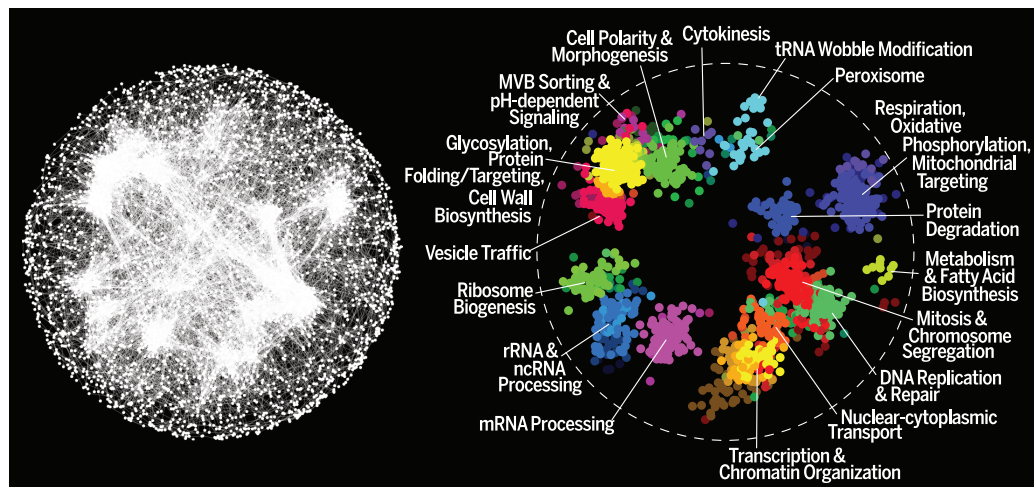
Cell Polarity & Morphogenesis

Cytokinesis

tRNA Wobble Modification

Peroxisome

MVB Sorting & pH-dependent Signaling

Respiration, Oxidative Phosphorylation, Mitochondrial Targeting

Glycosylation, Protein Folding/Targeting, Cell Wall Biosynthesis

Protein Degradation

Vesicle Traffic

Metabolism & Fatty Acid Biosynthesis

Ribosome Biogenesis

Mitosis & Chromosome Segregation

rRNA & ncRNA Processing

DNA Replication & Repair

mRNA Processing

Nuclear-cytoplasmic Transport

Transcription & Chromatin Organization